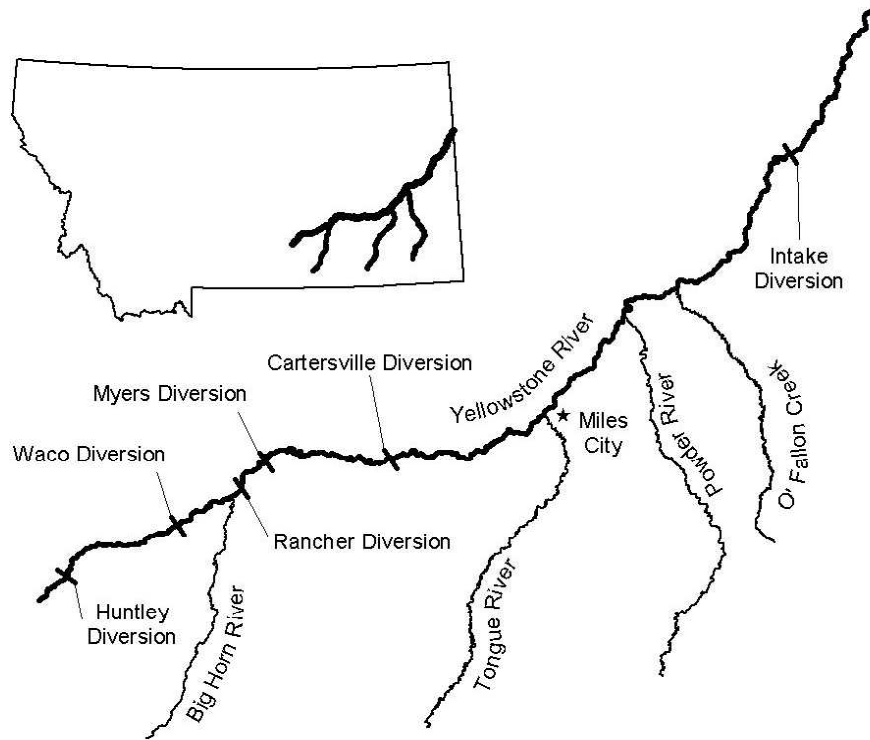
Intake Diversion

O' Fallon Creek

Powder River

Yellowstone River

Miles City

Cartersville Diversion

Myers Diversion

Waco Diversion

Rancher Diversion

Huntley Diversion

Big Horn River

Tongue River